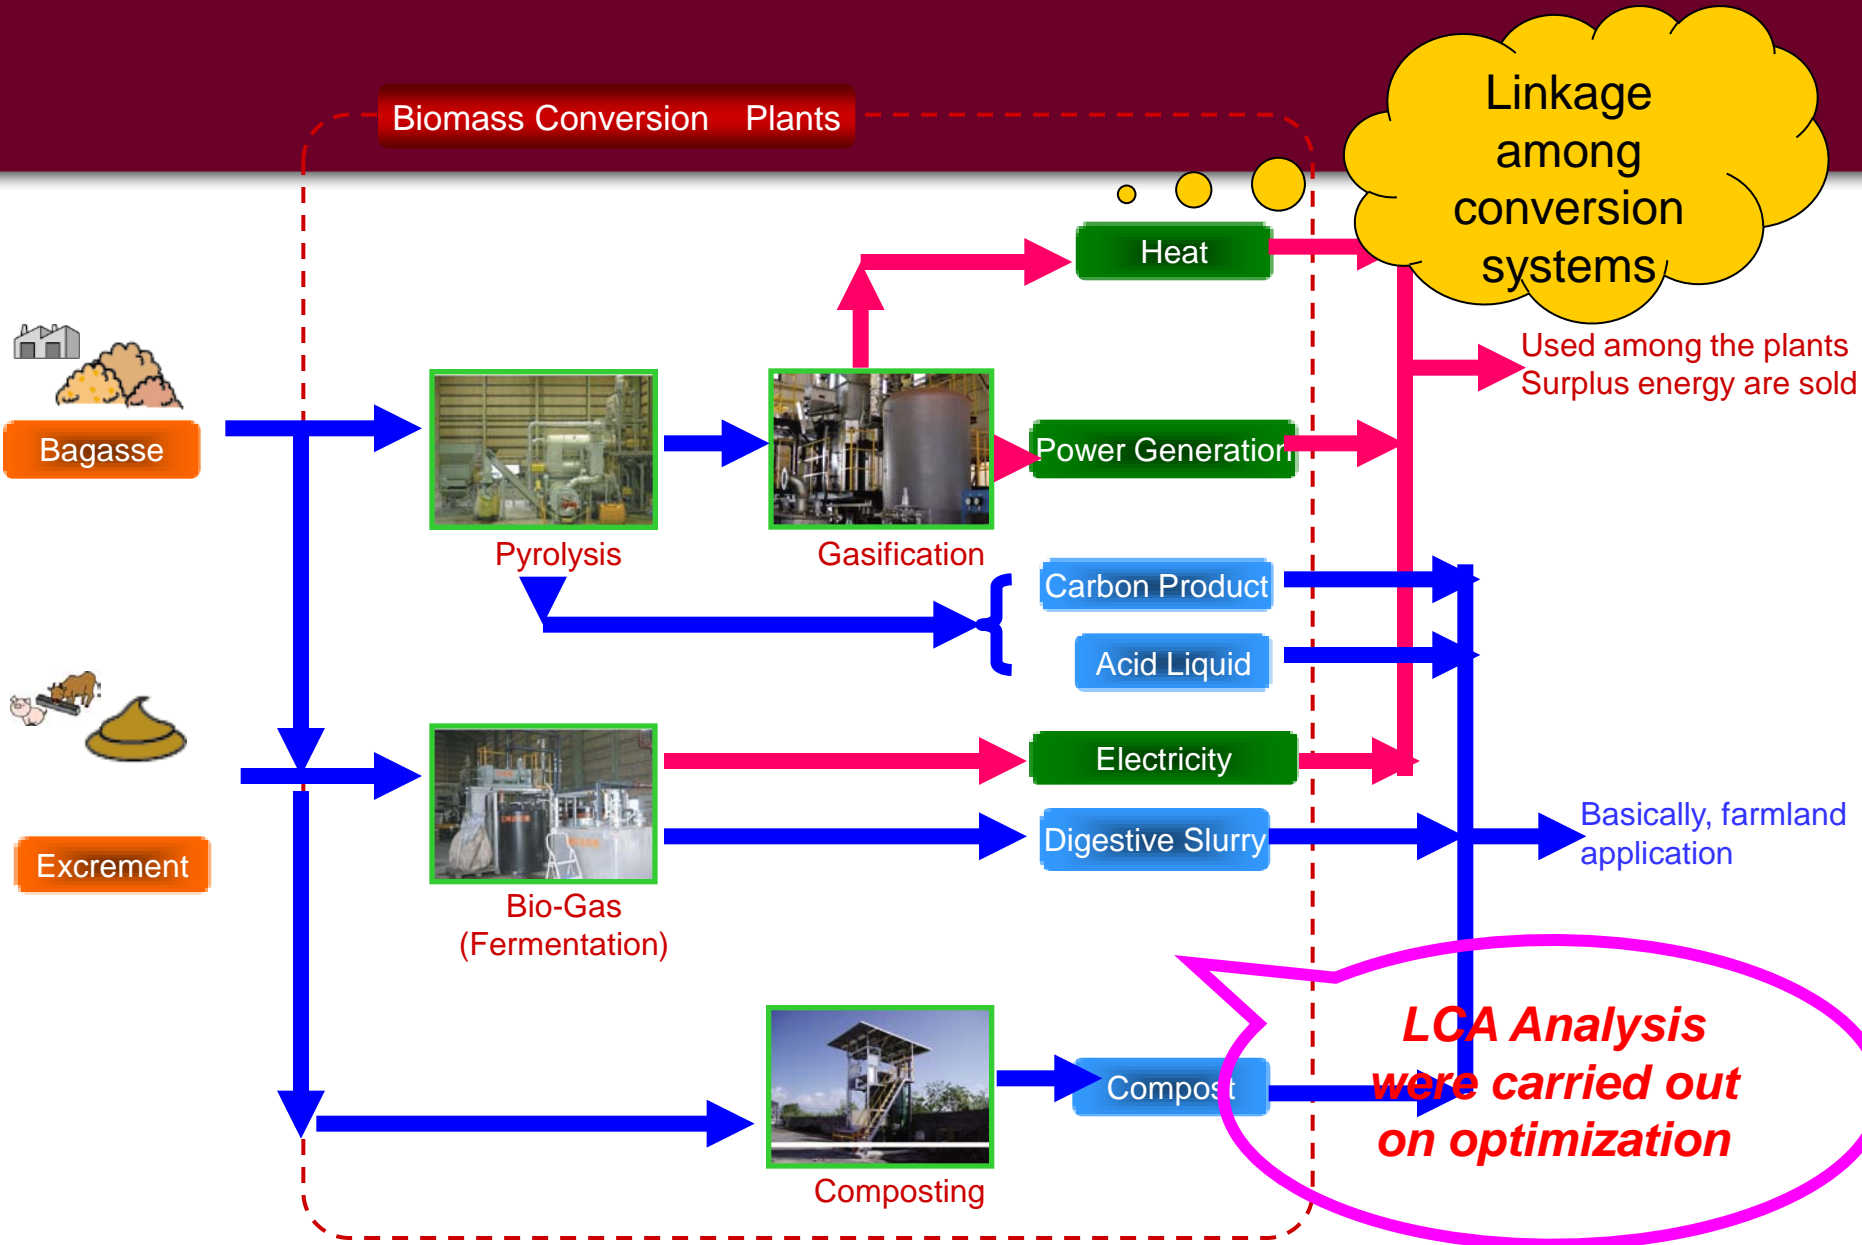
Biomass Conversion Plants

Linkage among conversion systems

Heat

Bagasse

Pyrolysis

Gasification

Power Generation

Used among the plants
Surplus energy are sold

Carbon Product

Acid Liquid

Excrement

Electricity

Digestive Slurry

Basically, farmland application

Bio-Gas
(Fermentation)

Compost

LCA Analysis were carried out on optimization

Composting